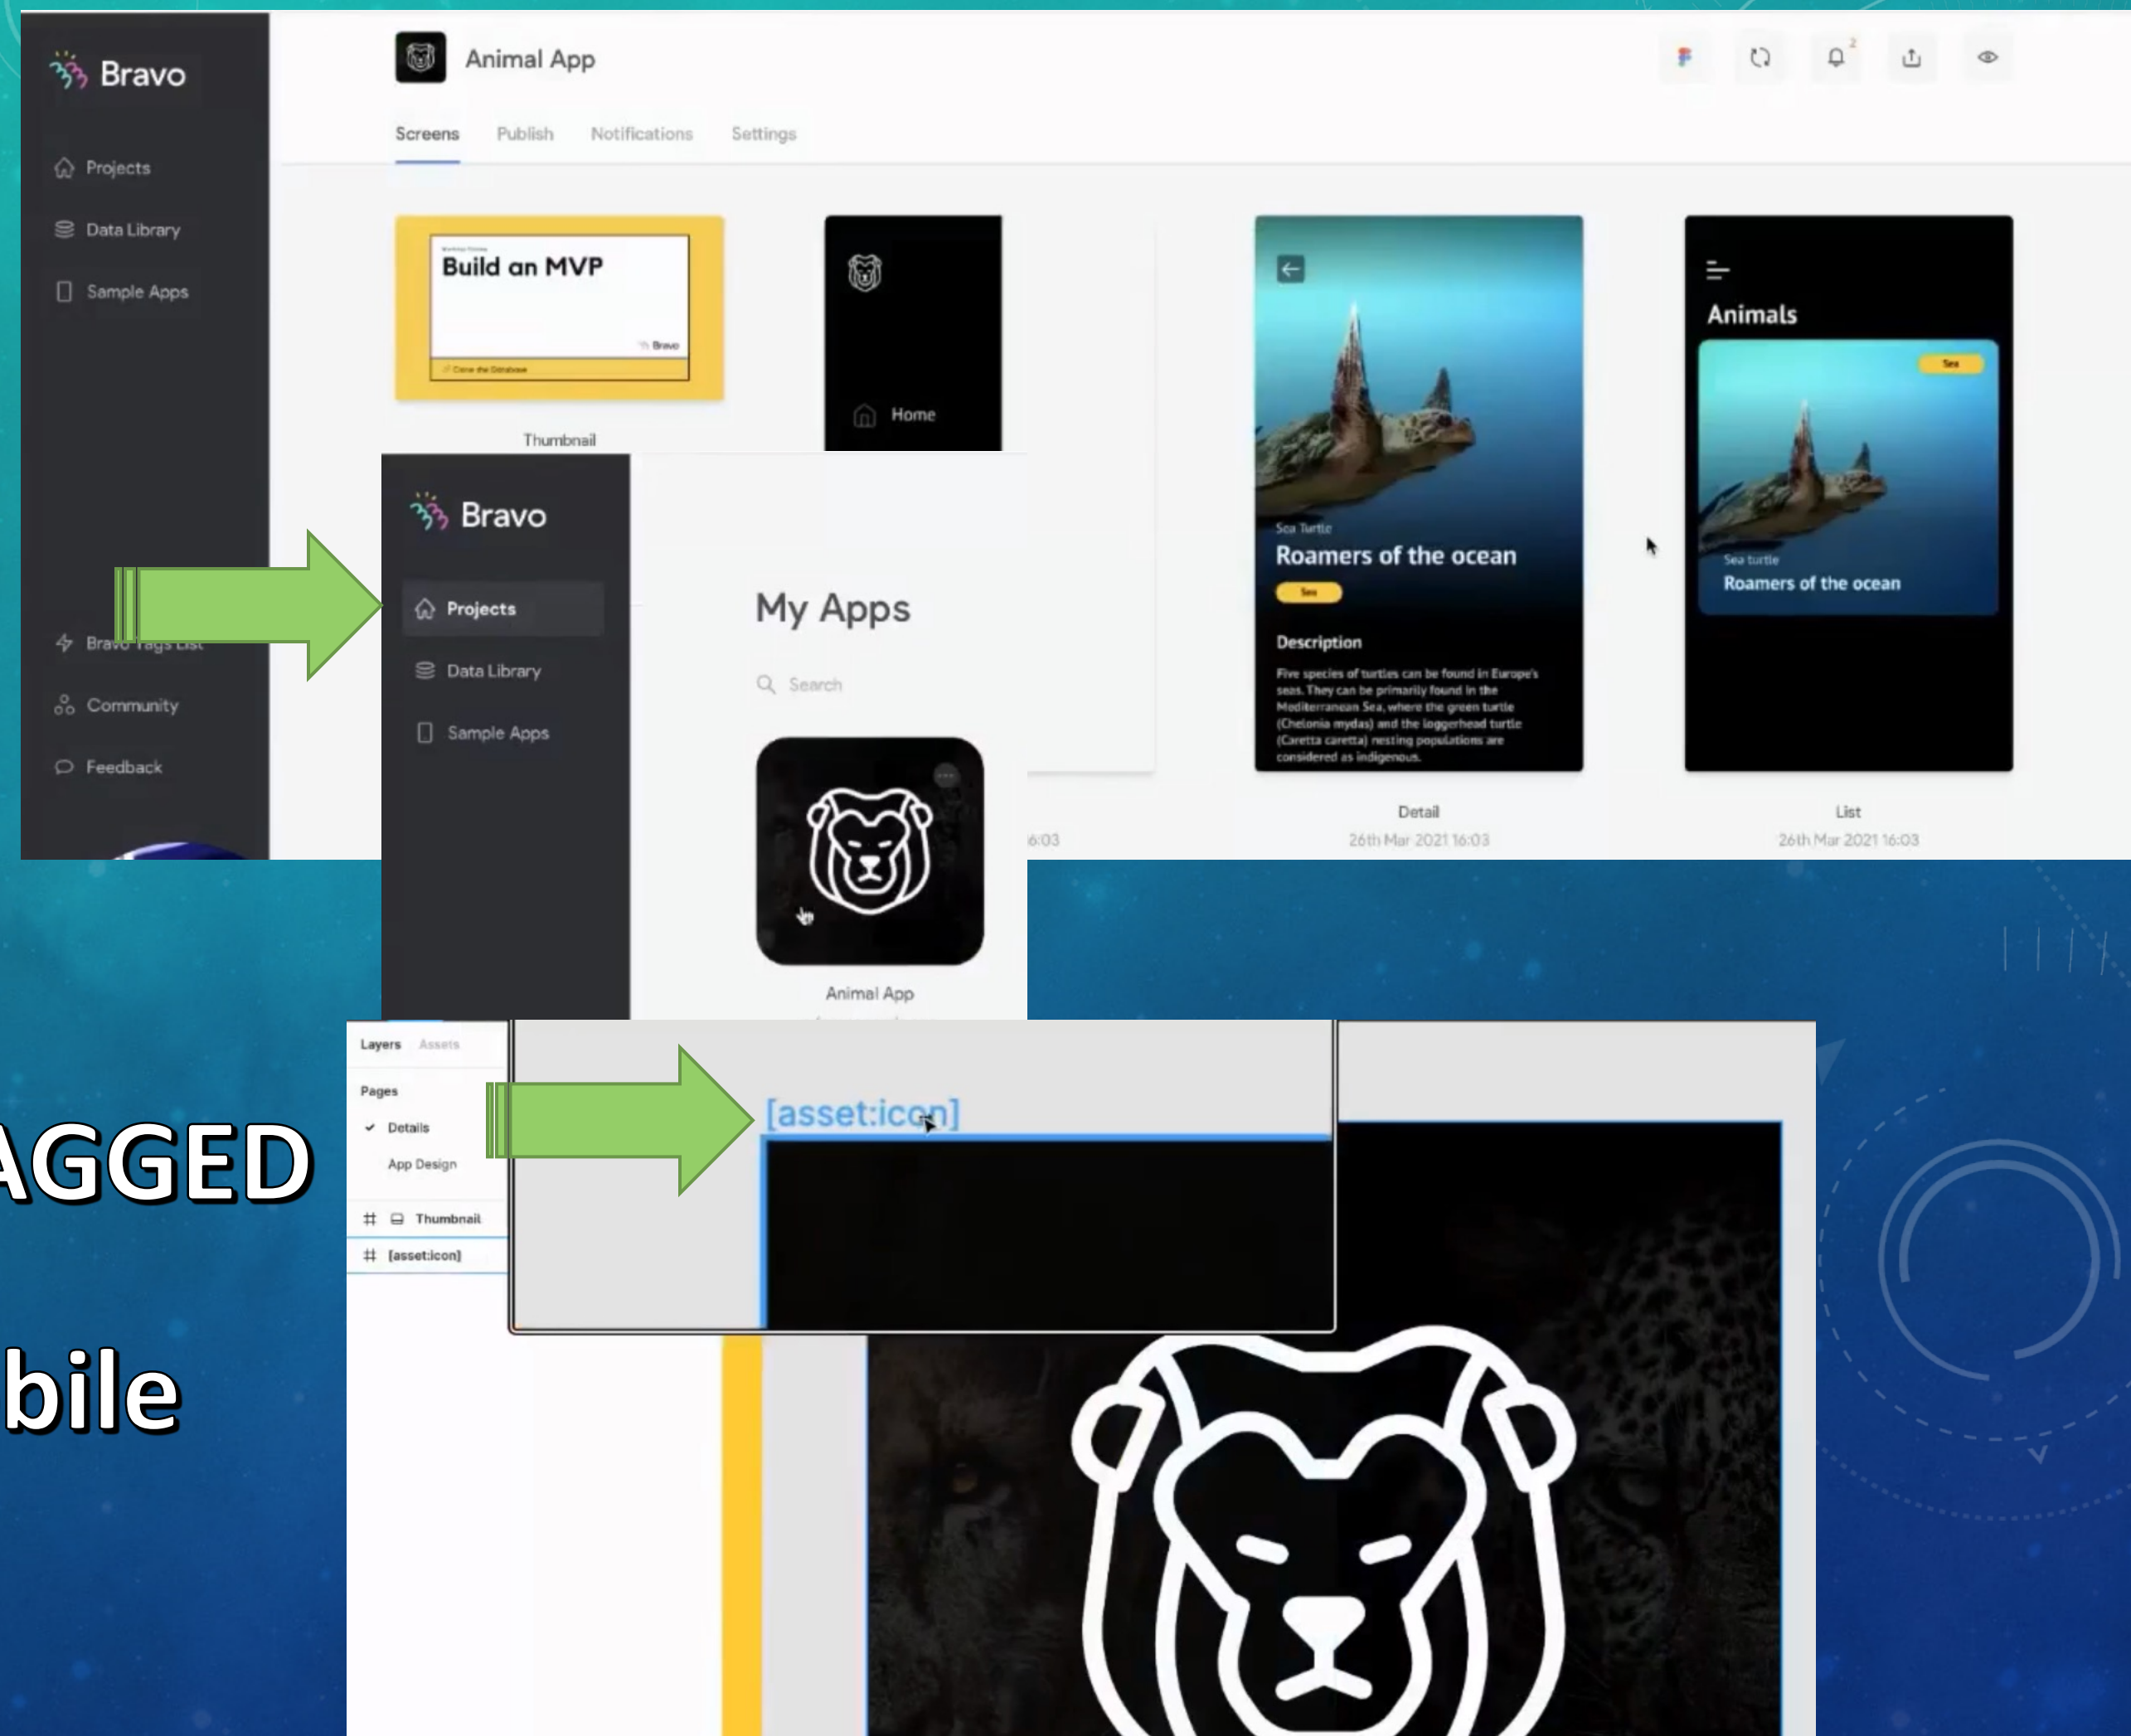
Bravo

Projects

Data Library

Sample Apps

Bravo Tags List

Community

Feedback

Animal App

Screens Publish Notifications Settings

Build an MVP

Bravo

Clone the Database

Thumbnail

Home

Sea Turtle

Roamers of the ocean

Sea

Description

Five species of turtles can be found in Europe's seas. They can be primarily found in the Mediterranean Sea, where the green turtle (Chelonia mydas) and the loggerhead turtle (Caretta caretta) nesting populations are considered as indigenous.

Detail

26th Mar 2021 16:03

Animals

Sea

Sea turtle

Roamers of the ocean

List

26th Mar 2021 16:03

6:03

Bravo

Projects

Data Library

Sample Apps

My Apps

Search

Animal App

Layers Assets

Pages

Details

App Design

Thumbnail

[asset:icon]

[asset:icon]

AGGED

bile